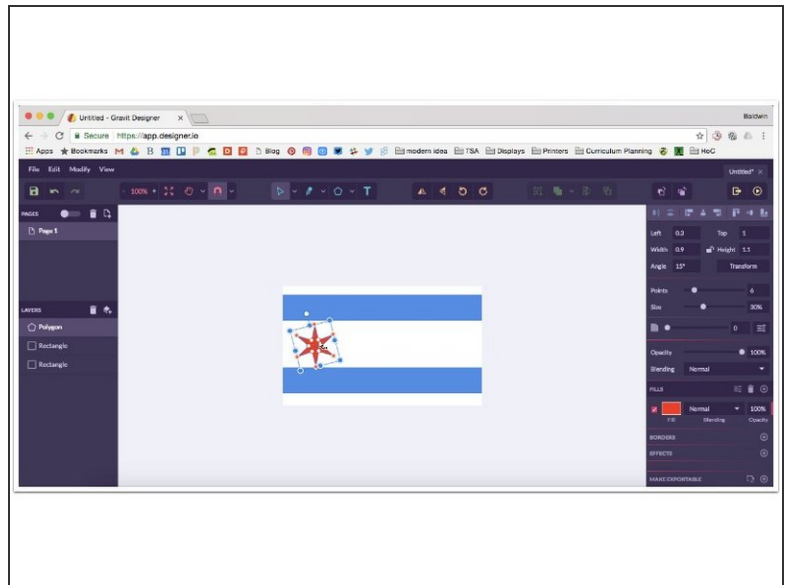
Untitled - Gravit Designer ×

Baldwin

Secure https://app.designer.io

Apps Bookmarks Blog modern idea TSA Displays Printers Curriculum Planning HoC

File Edit Modify View

Untitled* ×

100%

PAGES

Page 1

LAYERS

Polygon

Rectangle

Rectangle

Left 0.3 Top 1

Width 0.9 Height 1.1

Angle 15° Transform

Points 6

Size 30%

0

Opacity 100%

Blending Normal

FILLS

Normal 100%

Fill Blending Opacity

BORDERS

EFFECTS

MAKE EXPORTABLE